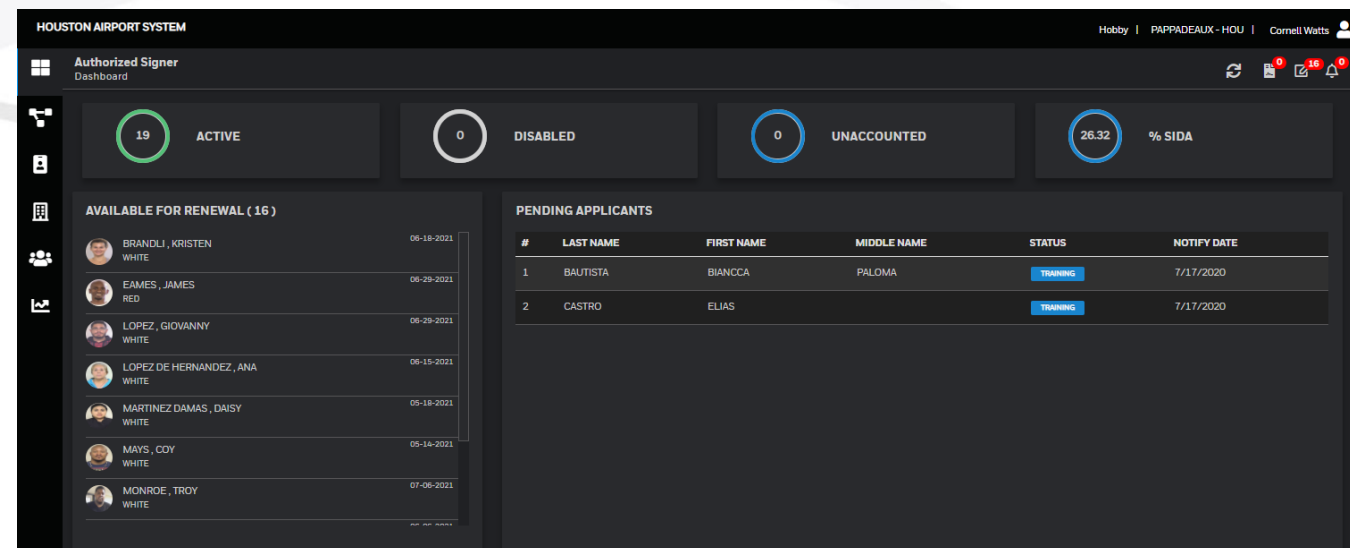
HOUSTON AIRPORT SYSTEM

Hobby | PAPPADEAUX - HOU | Cornell Watts

Authorized Signer
Dashboard

0 16 0

19 ACTIVE

0 DISABLED

0 UNACCOUNTED

26.32 % SIDA

AVAILABLE FOR RENEWAL ( 16 )

BRANDLI , KRISTEN
WHITE
06-18-2021

EAMES , JAMES
RED
06-29-2021

LOPEZ , GIOVANNY
WHITE
06-29-2021

LOPEZ DE HERNANDEZ , ANA
WHITE
06-15-2021

MARTINEZ DAMAS , DAISY
WHITE
05-18-2021

MAYS , COY
WHITE
05-14-2021

MONROE , TROY
WHITE
07-06-2021

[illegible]

PENDING APPLICANTS

| # | LAST NAME | FIRST NAME | MIDDLE NAME | STATUS | NOTIFY DATE |
|---|---|---|---|---|---|
| 1 | BAUTISTA | BIANCCA | PALOMA | TRAINING | 7/17/2020 |
| 2 | CASTRO | ELIAS | | TRAINING | 7/17/2020 |